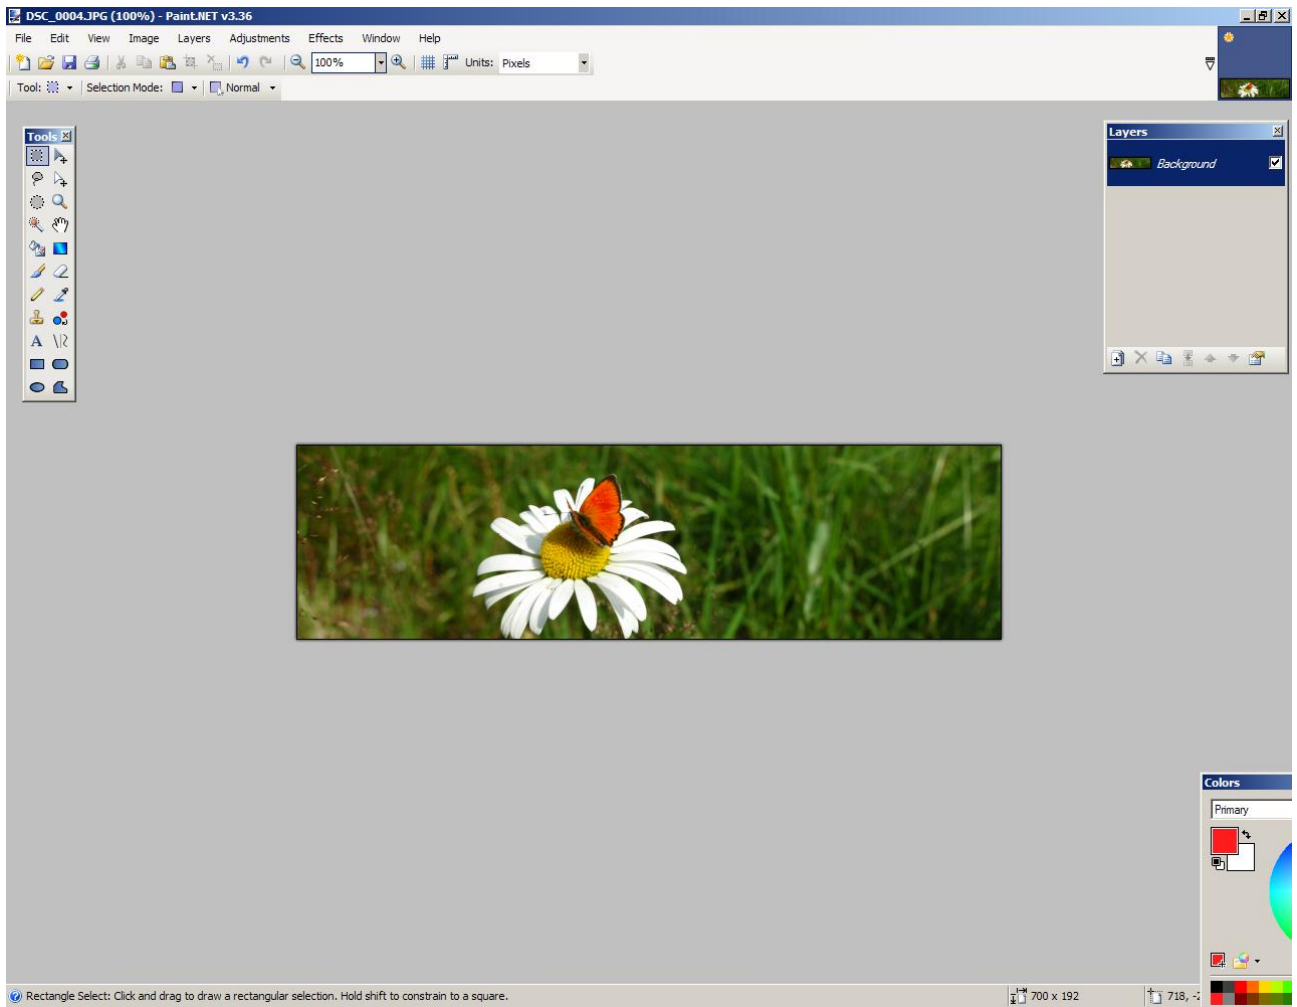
DSC_0004.JPG (100%) - Paint.NET v3.36

File Edit View Image Layers Adjustments Effects Window Help

100%

Units: Pixels

Tool:

Selection Mode:

Normal

Tools

A

Layers

Background

Colors

Primary

Rectangle Select: Click and drag to draw a rectangular selection. Hold shift to constrain to a square.

700 x 192

718, -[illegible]